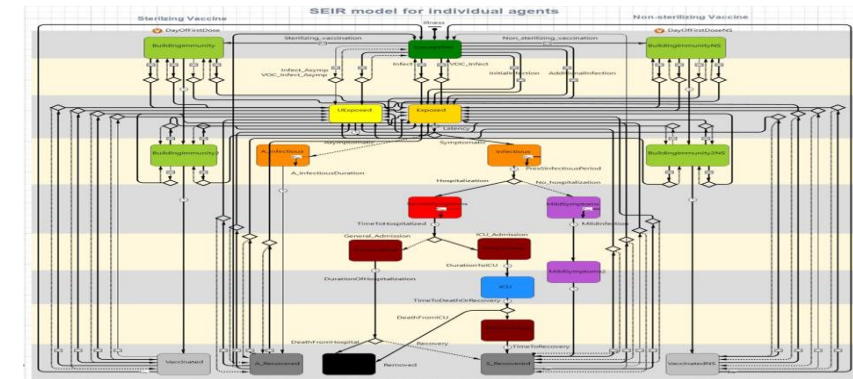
SEIR model for individual agents

Sterilizing Vaccine

Illness

Non-sterilizing Vaccine

DayOfFirstDose

DayOfFirstDoseNS

BuildingImmunity

Sterilizing_vaccination

Susceptible

Non_sterilizing_vaccination

BuildingImmunityNS

Infect_Asymp

VOC_Infect_Asymp

Infect

VOC_Infect

InitialInfection

AdditionalInfection

UExposed

Exposed

Latency

BuildingImmunity2

Asymptomatic

Symptomatic

A_Infectious

Infectious

BuildingImmunity2NS

A_InfectiousDuration

PreInfectiousPeriod

Hospitalization

No_hospitalization

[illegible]

MildSymptoms

TimeToHospitalized

MildInfection

General_Admission

ICU_Admission

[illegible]

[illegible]

DurationToICU

MildSymptoms2

DurationOfHospitalization

ICU

TimeToDeathOrRecovery

DeathFromICU

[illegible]

DeathFromHospital

Recovery

TimeToRecovery

Vaccinated

A_Recovered

Removed

S_Recovered

VaccinatedNS